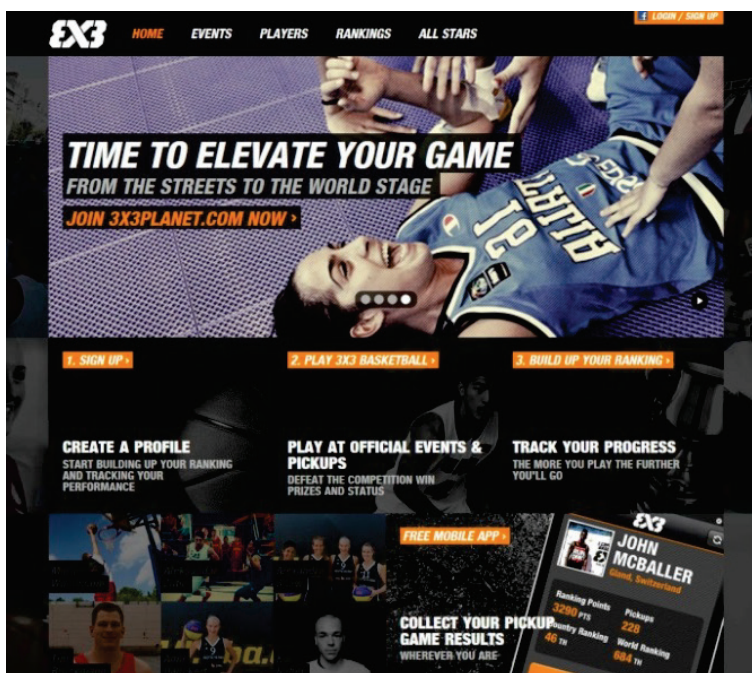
3X3 HOME EVENTS PLAYERS RANKINGS ALL STARS

LOGIN / SIGN UP

TIME TO ELEVATE YOUR GAME
FROM THE STREETS TO THE WORLD STAGE
JOIN 3X3PLANET.COM NOW ›

ITALIA 31

1. SIGN UP ›
CREATE A PROFILE
START BUILDING UP YOUR RANKING AND TRACKING YOUR PERFORMANCE

2. PLAY 3X3 BASKETBALL ›
PLAY AT OFFICIAL EVENTS & PICKUPS
DEFEAT THE COMPETITION WIN PRIZES AND STATUS

3. BUILD UP YOUR RANKING ›
TRACK YOUR PROGRESS
THE MORE YOU PLAY THE FURTHER YOU'LL GO

FREE MOBILE APP ›
COLLECT YOUR PICKUP GAME RESULTS
WHEREVER YOU ARE

3X3
JOHN MCBALLER
Gland, Switzerland
Ranking Points 3290 PTS
Pickups 228
Country Ranking 46 TH
World Ranking 684 TH